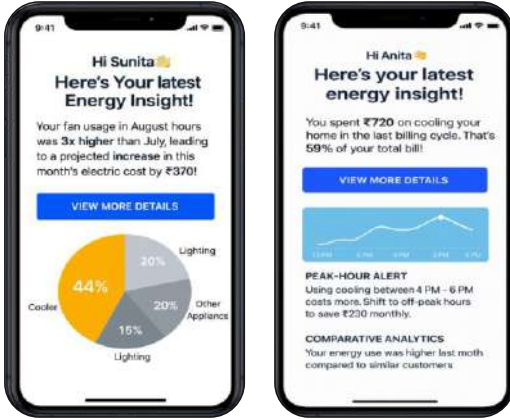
9:41

Hi Sunita👋

Here's Your latest Energy Insight!

Your fan usage in August hours was 3x higher than July, leading to a projected increase in this month's electric cost by ₹370!

VIEW MORE DETAILS

44%
20%
20%
15%
Lighting
Cooler
Other Appliances
Lighting

9:41

Hi Anita👋

Here's your latest energy insight!

You spent ₹720 on cooling your home in the last billing cycle. That's 59% of your total bill!

VIEW MORE DETAILS

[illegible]

PEAK-HOUR ALERT
Using cooling between 4 PM – 6 PM costs more. Shift to off-peak hours to save ₹230 monthly.

COMPARATIVE ANALYTICS
Your energy use was higher last moth compared to similar customers